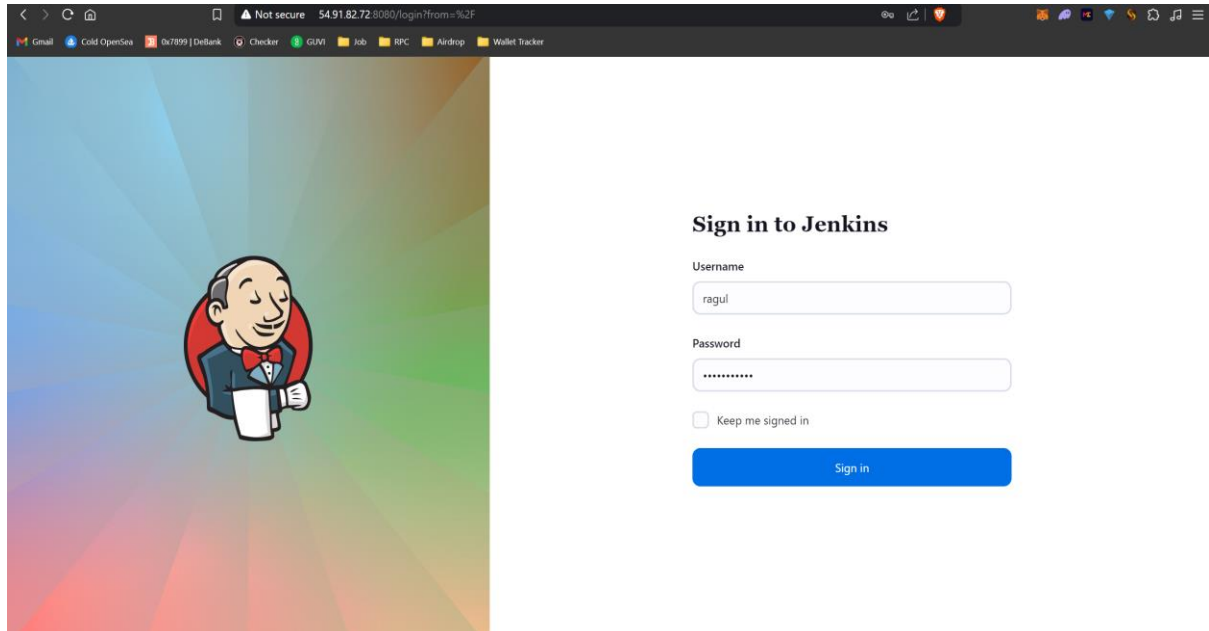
Not secure 54.91.82.72:8080/login?from=%2F

Gmail Cold OpenSea 0x7899 | DeBank Checker GUVI Job RPC Airdrop Wallet Tracker

Sign in to Jenkins

Username

ragul

Password

•••••••••••

Keep me signed in

Sign in